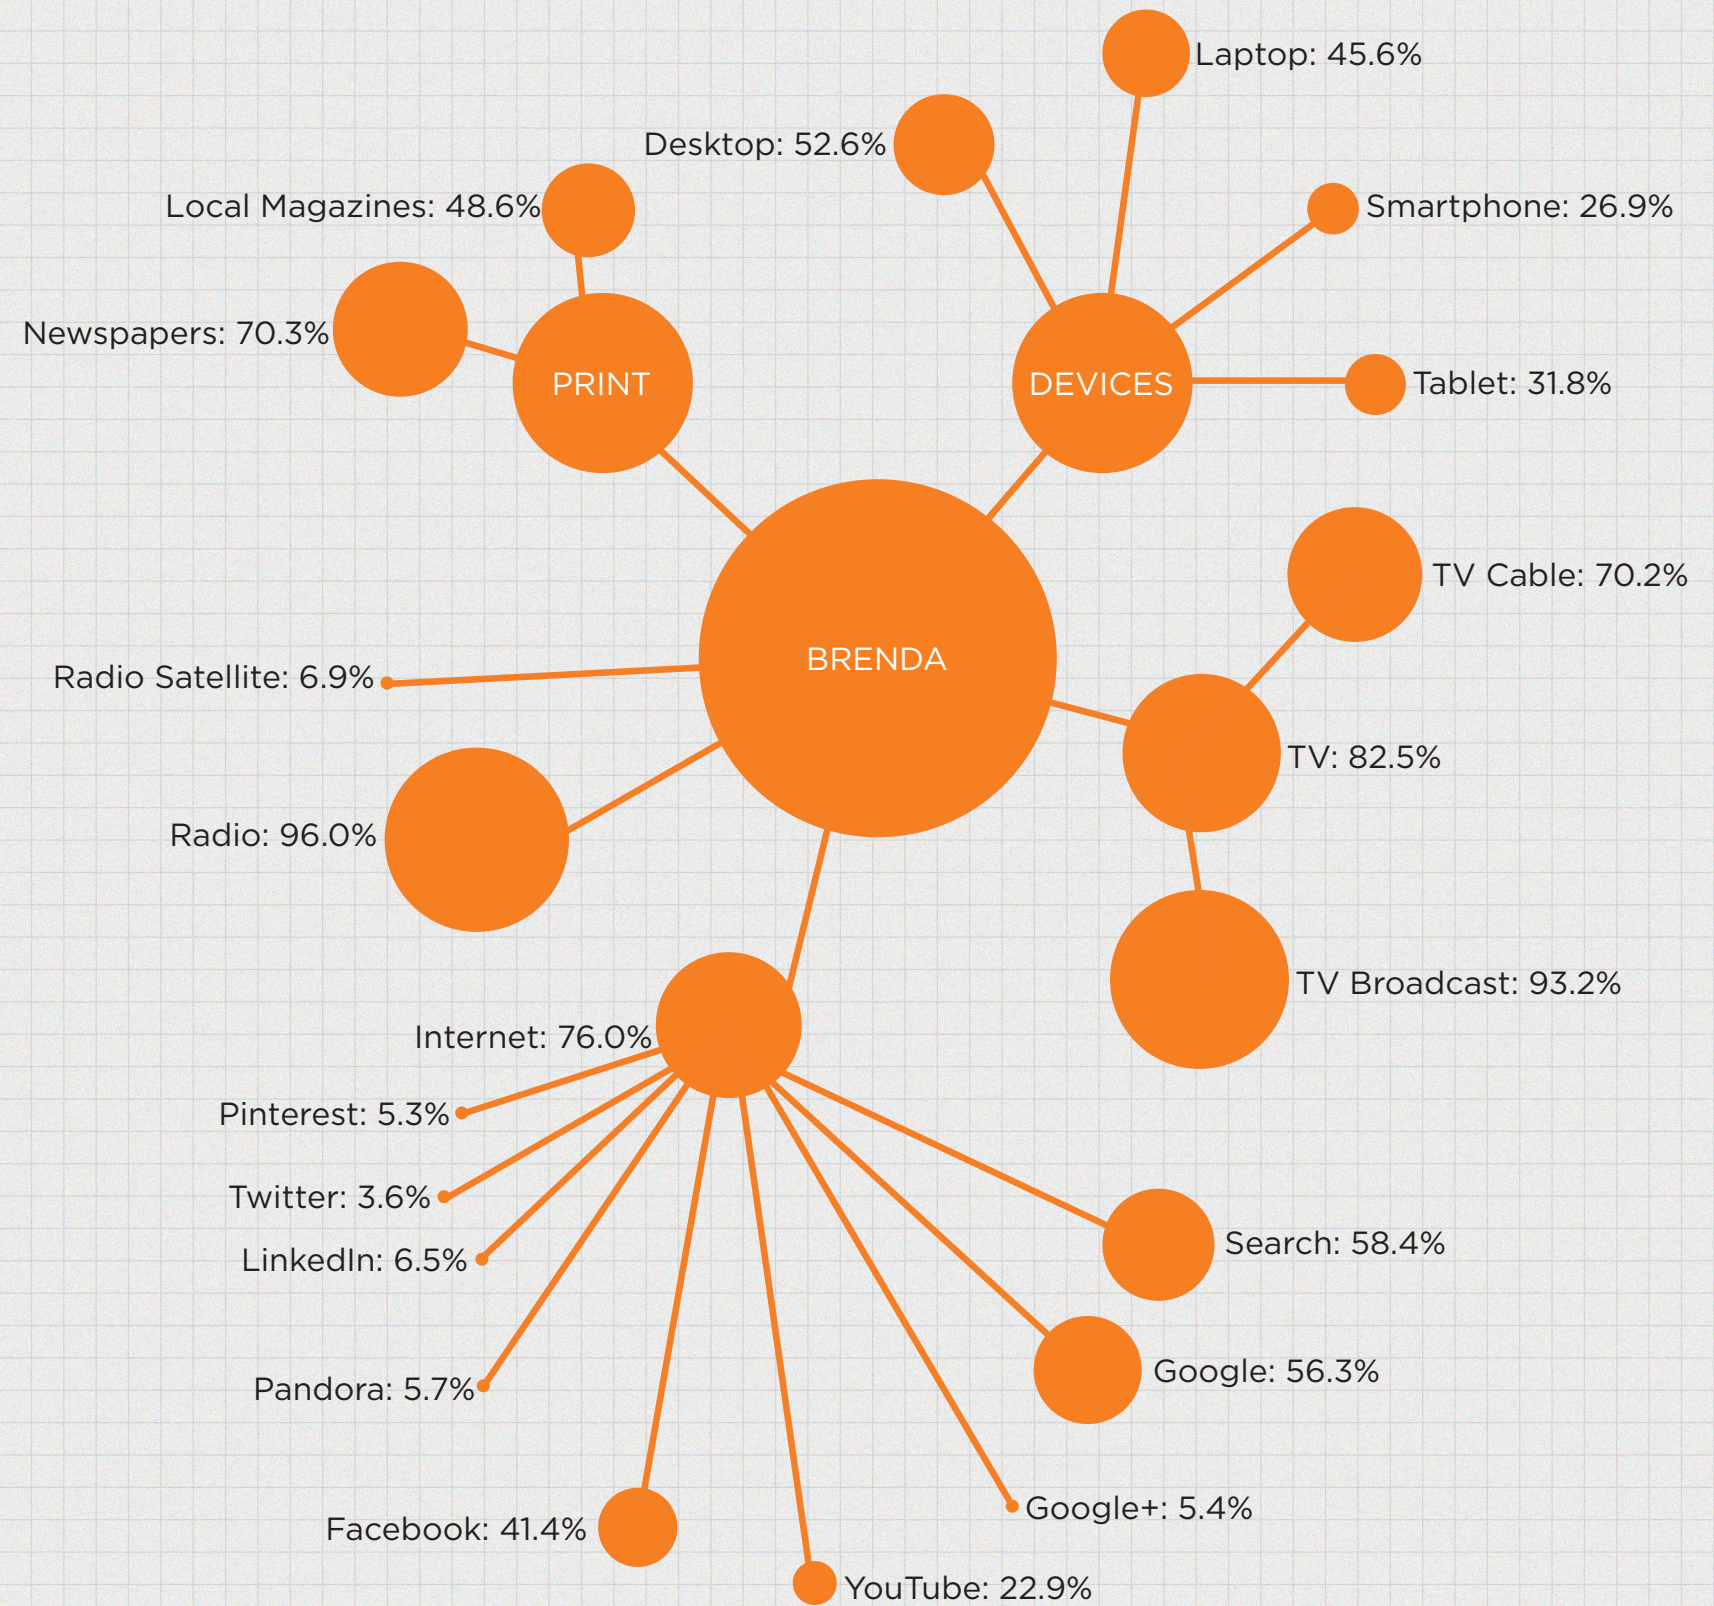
Laptop: 45.6%
Desktop: 52.6%
Local Magazines: 48.6%
Smartphone: 26.9%
Newspapers: 70.3%
PRINT
DEVICES
Tablet: 31.8%
TV Cable: 70.2%
BRENDA
Radio Satellite: 6.9%
TV: 82.5%
Radio: 96.0%
TV Broadcast: 93.2%
Internet: 76.0%
Pinterest: 5.3%
Twitter: 3.6%
LinkedIn: 6.5%
Search: 58.4%
Pandora: 5.7%
Google: 56.3%
Google+: 5.4%
Facebook: 41.4%
YouTube: 22.9%